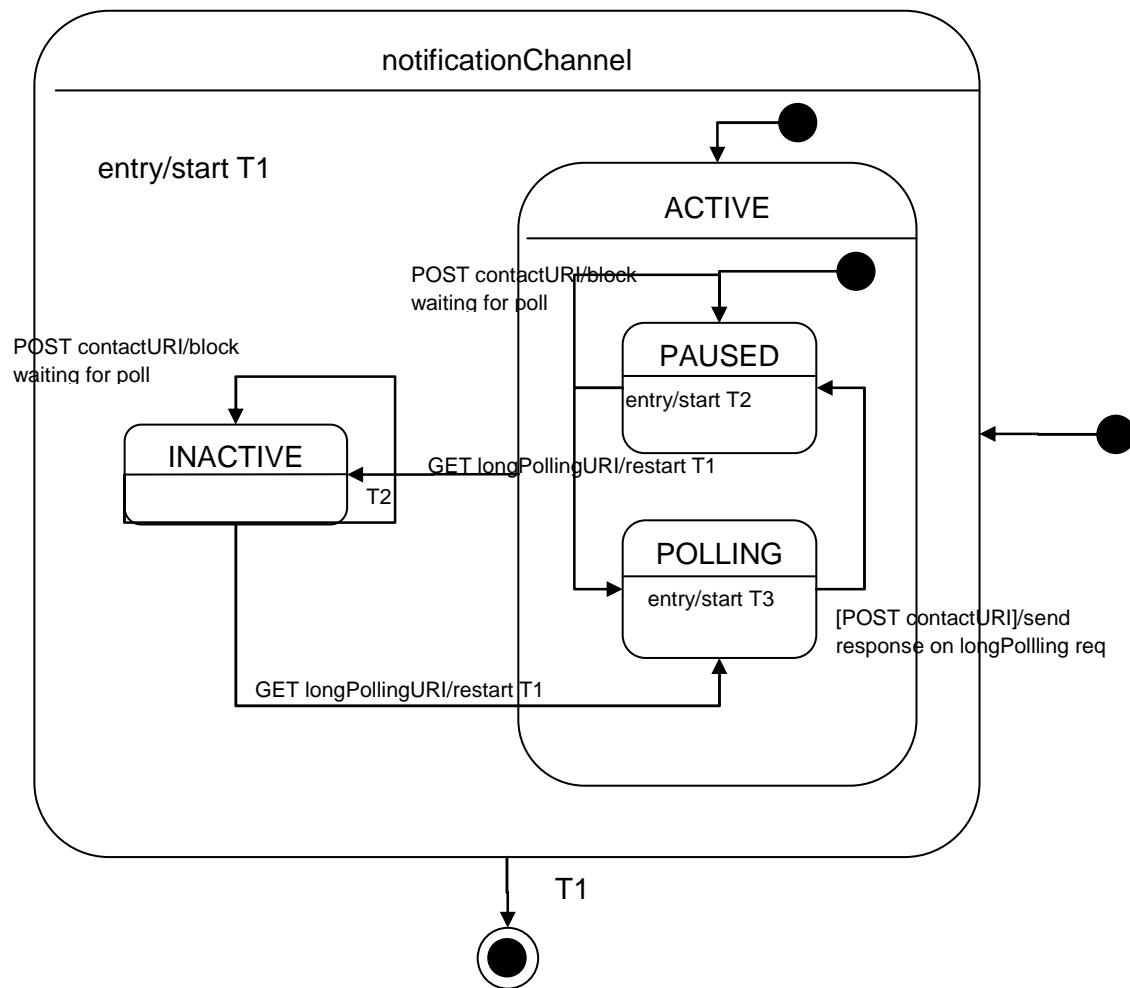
notificationChannel

entry/start T1

ACTIVE

POST contactURI/block waiting for poll

PAUSED

entry/start T2

POST contactURI/block waiting for poll

INACTIVE

GET longPollingURI/restart T1

T2

POLLING

entry/start T3

[POST contactURI]/send response on longPollling req

GET longPollingURI/restart T1

T1